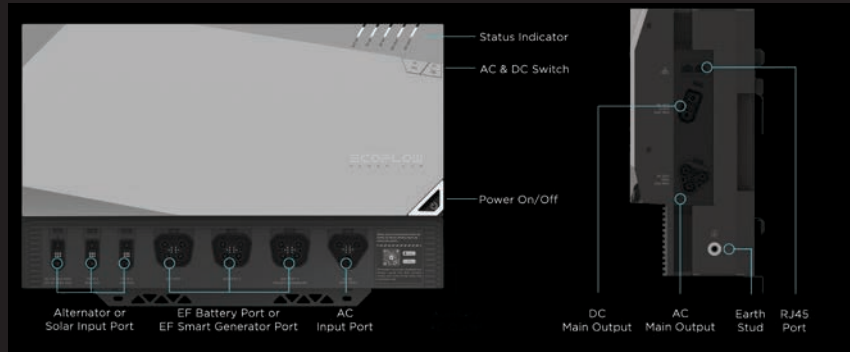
Status Indicator

AC & DC Switch

ECOFLOW

Power On/Off

Alternator or Solar Input Port

EF Battery Port or EF Smart Generator Port

AC Input Port

DC Main Output

AC Main Output

Earth Stud

RJ45 Port